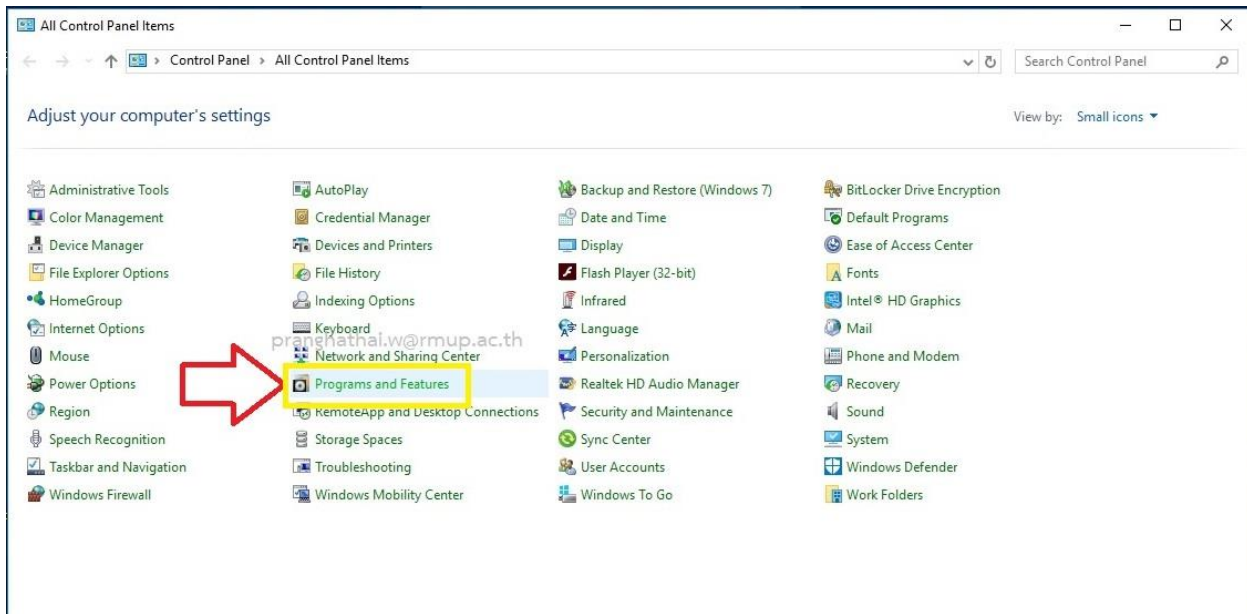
All Control Panel Items

Control Panel > All Control Panel Items

Search Control Panel

Adjust your computer's settings

View by: Small icons

Administrative Tools
Color Management
Device Manager
File Explorer Options
HomeGroup
Internet Options
Mouse
Power Options
Region
Speech Recognition
Taskbar and Navigation
Windows Firewall

AutoPlay
Credential Manager
Devices and Printers
File History
Indexing Options
Keyboard
Network and Sharing Center
Programs and Features
RemoteApp and Desktop Connections
Storage Spaces
Troubleshooting
Windows Mobility Center

Backup and Restore (Windows 7)
Date and Time
Display
Flash Player (32-bit)
Infrared
Language
Personalization
Realtek HD Audio Manager
Security and Maintenance
Sync Center
User Accounts
Windows To Go

BitLocker Drive Encryption
Default Programs
Ease of Access Center
Fonts
Intel® HD Graphics
Mail
Phone and Modem
Recovery
Sound
System
Windows Defender
Work Folders

pranchathai.w@rmup.ac.th